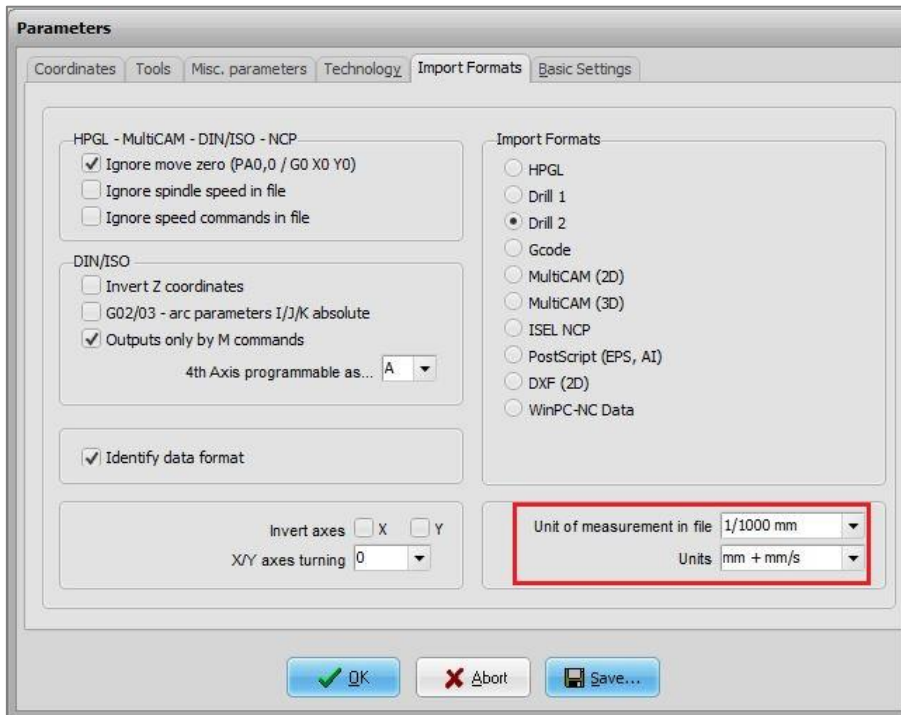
Parameters

Coordinates | Tools | Misc. parameters | Technology | Import Formats | Basic Settings

HPGL - MultiCAM - DIN/ISO - NCP
Ignore move zero (PA0,0 / G0 X0 Y0)
Ignore spindle speed in file
Ignore speed commands in file

DIN/ISO
Invert Z coordinates
G02/03 - arc parameters I/J/K absolute
Outputs only by M commands
4th Axis programmable as... A

Identify data format

Invert axes X Y
X/Y axes turning 0

Import Formats
HPGL
Drill 1
Drill 2
Gcode
MultiCAM (2D)
MultiCAM (3D)
ISEL NCP
PostScript (EPS, AI)
DXF (2D)
WinPC-NC Data

Unit of measurement in file 1/1000 mm
Units mm + mm/s

OK
Abort
Save...